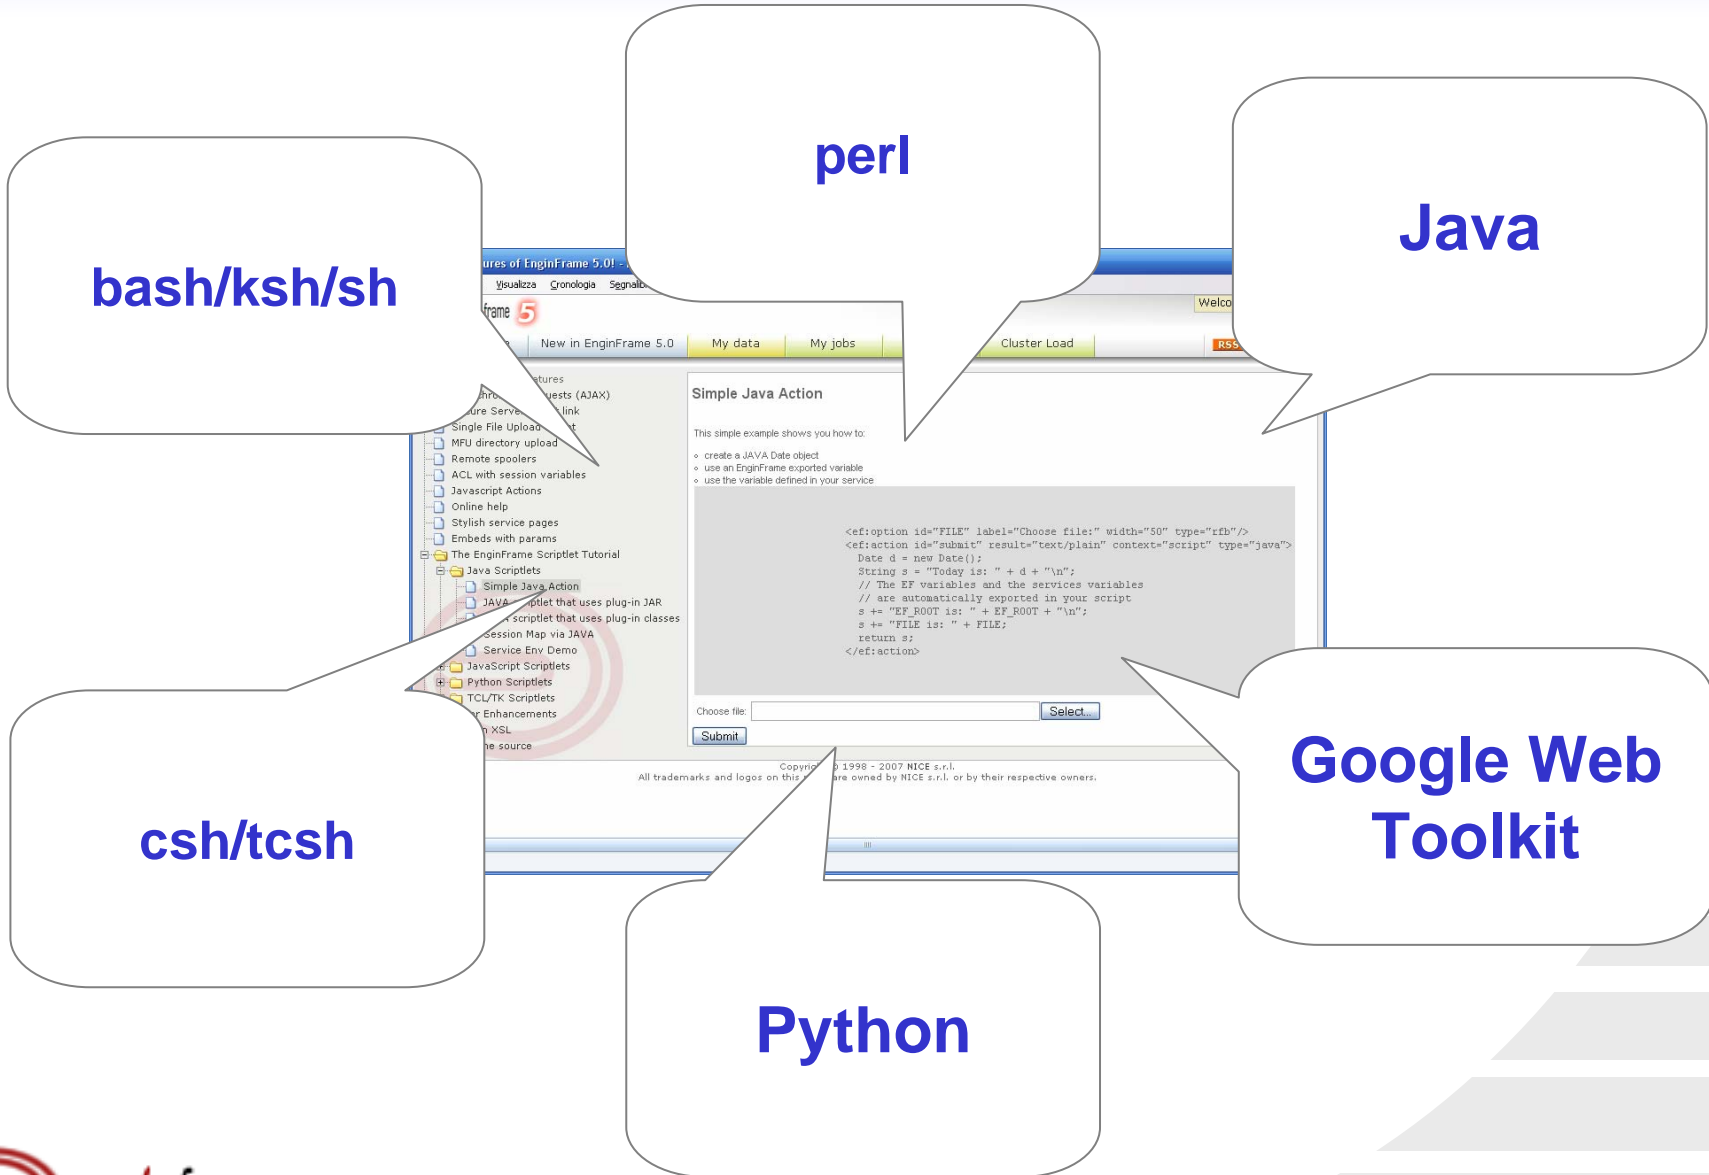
perl

bash/ksh/sh

Java

ures of EnginFrame 5.0! -

Visualizza Cronologia Segnalib

frame 5

New in EnginFrame 5.0 My data My jobs Cluster Load

Welco

RSS

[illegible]tures
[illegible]hro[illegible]uests (AJAX)
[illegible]ure Serve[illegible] link
Single File Upload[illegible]t
MFU directory upload
Remote spoolers
ACL with session variables
Javascript Actions
Online help
Stylish service pages
Embeds with params
The EnginFrame Scriptlet Tutorial
Java Scriptlets
Simple Java Action
JAVA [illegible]iptlet that uses plug-in JAR
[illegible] scriptlet that uses plug-in classes
Session Map via JAVA
Service Env Demo
JavaScript Scriptlets
Python Scriptlets
TCL/TK Scriptlets
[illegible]r Enhancements
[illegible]n XSL
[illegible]he source

Simple Java Action

This simple example shows you how to:

create a JAVA Date object
use an EnginFrame exported variable
use the variable defined in your service

<ef:option id="FILE" label="Choose file:" width="50" type="rfb"/>
<ef:action id="submit" result="text/plain" context="script" type="java">
Date d = new Date();
String s = "Today is: " + d + "\n";
// The EF variables and the services variables
// are automatically exported in your script
s += "EF_ROOT is: " + EF_ROOT + "\n";
s += "FILE is: " + FILE;
return s;
</ef:action>

Choose file: Select...

Submit

Copyri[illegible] 1998 - 2007 NICE s.r.l.
All trademarks and logos on this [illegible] are owned by NICE s.r.l. or by their respective owners.

csh/tcsh

Google Web Toolkit

Python